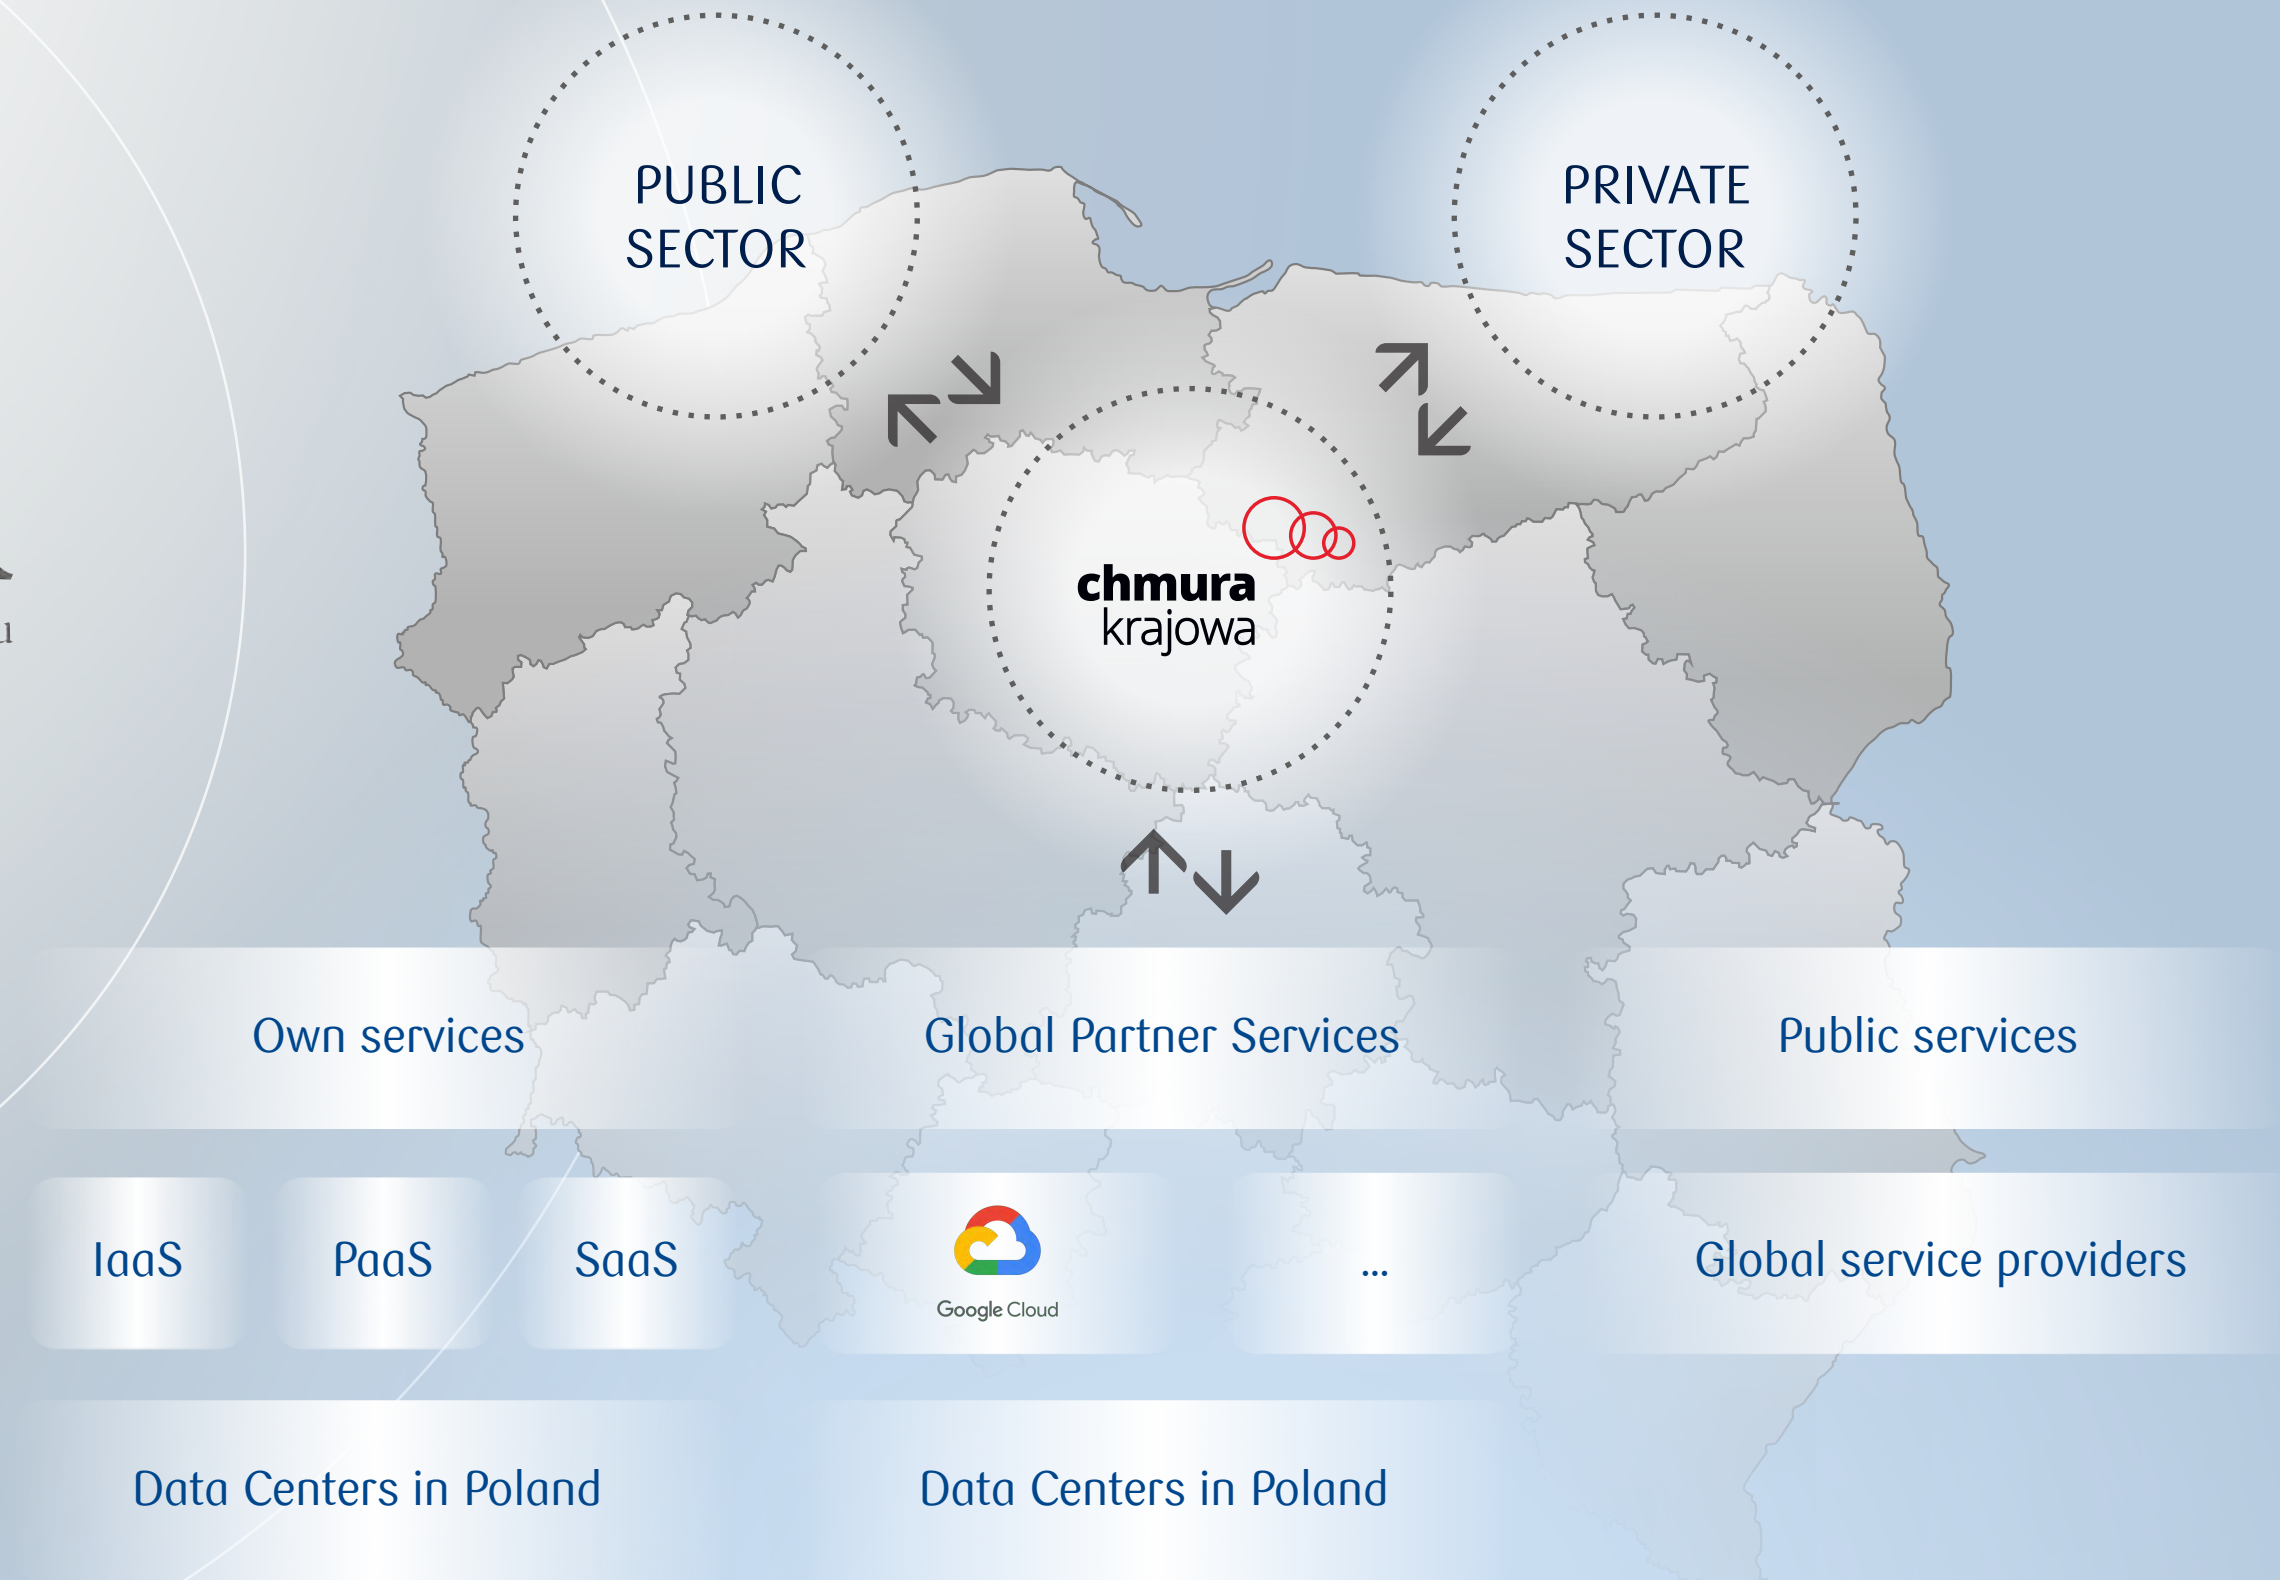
PUBLIC SECTOR

PRIVATE SECTOR

chmura krajowa

Own services

Global Partner Services

Public services

IaaS

PaaS

SaaS

Google Cloud

...

Global service providers

Data Centers in Poland

Data Centers in Poland